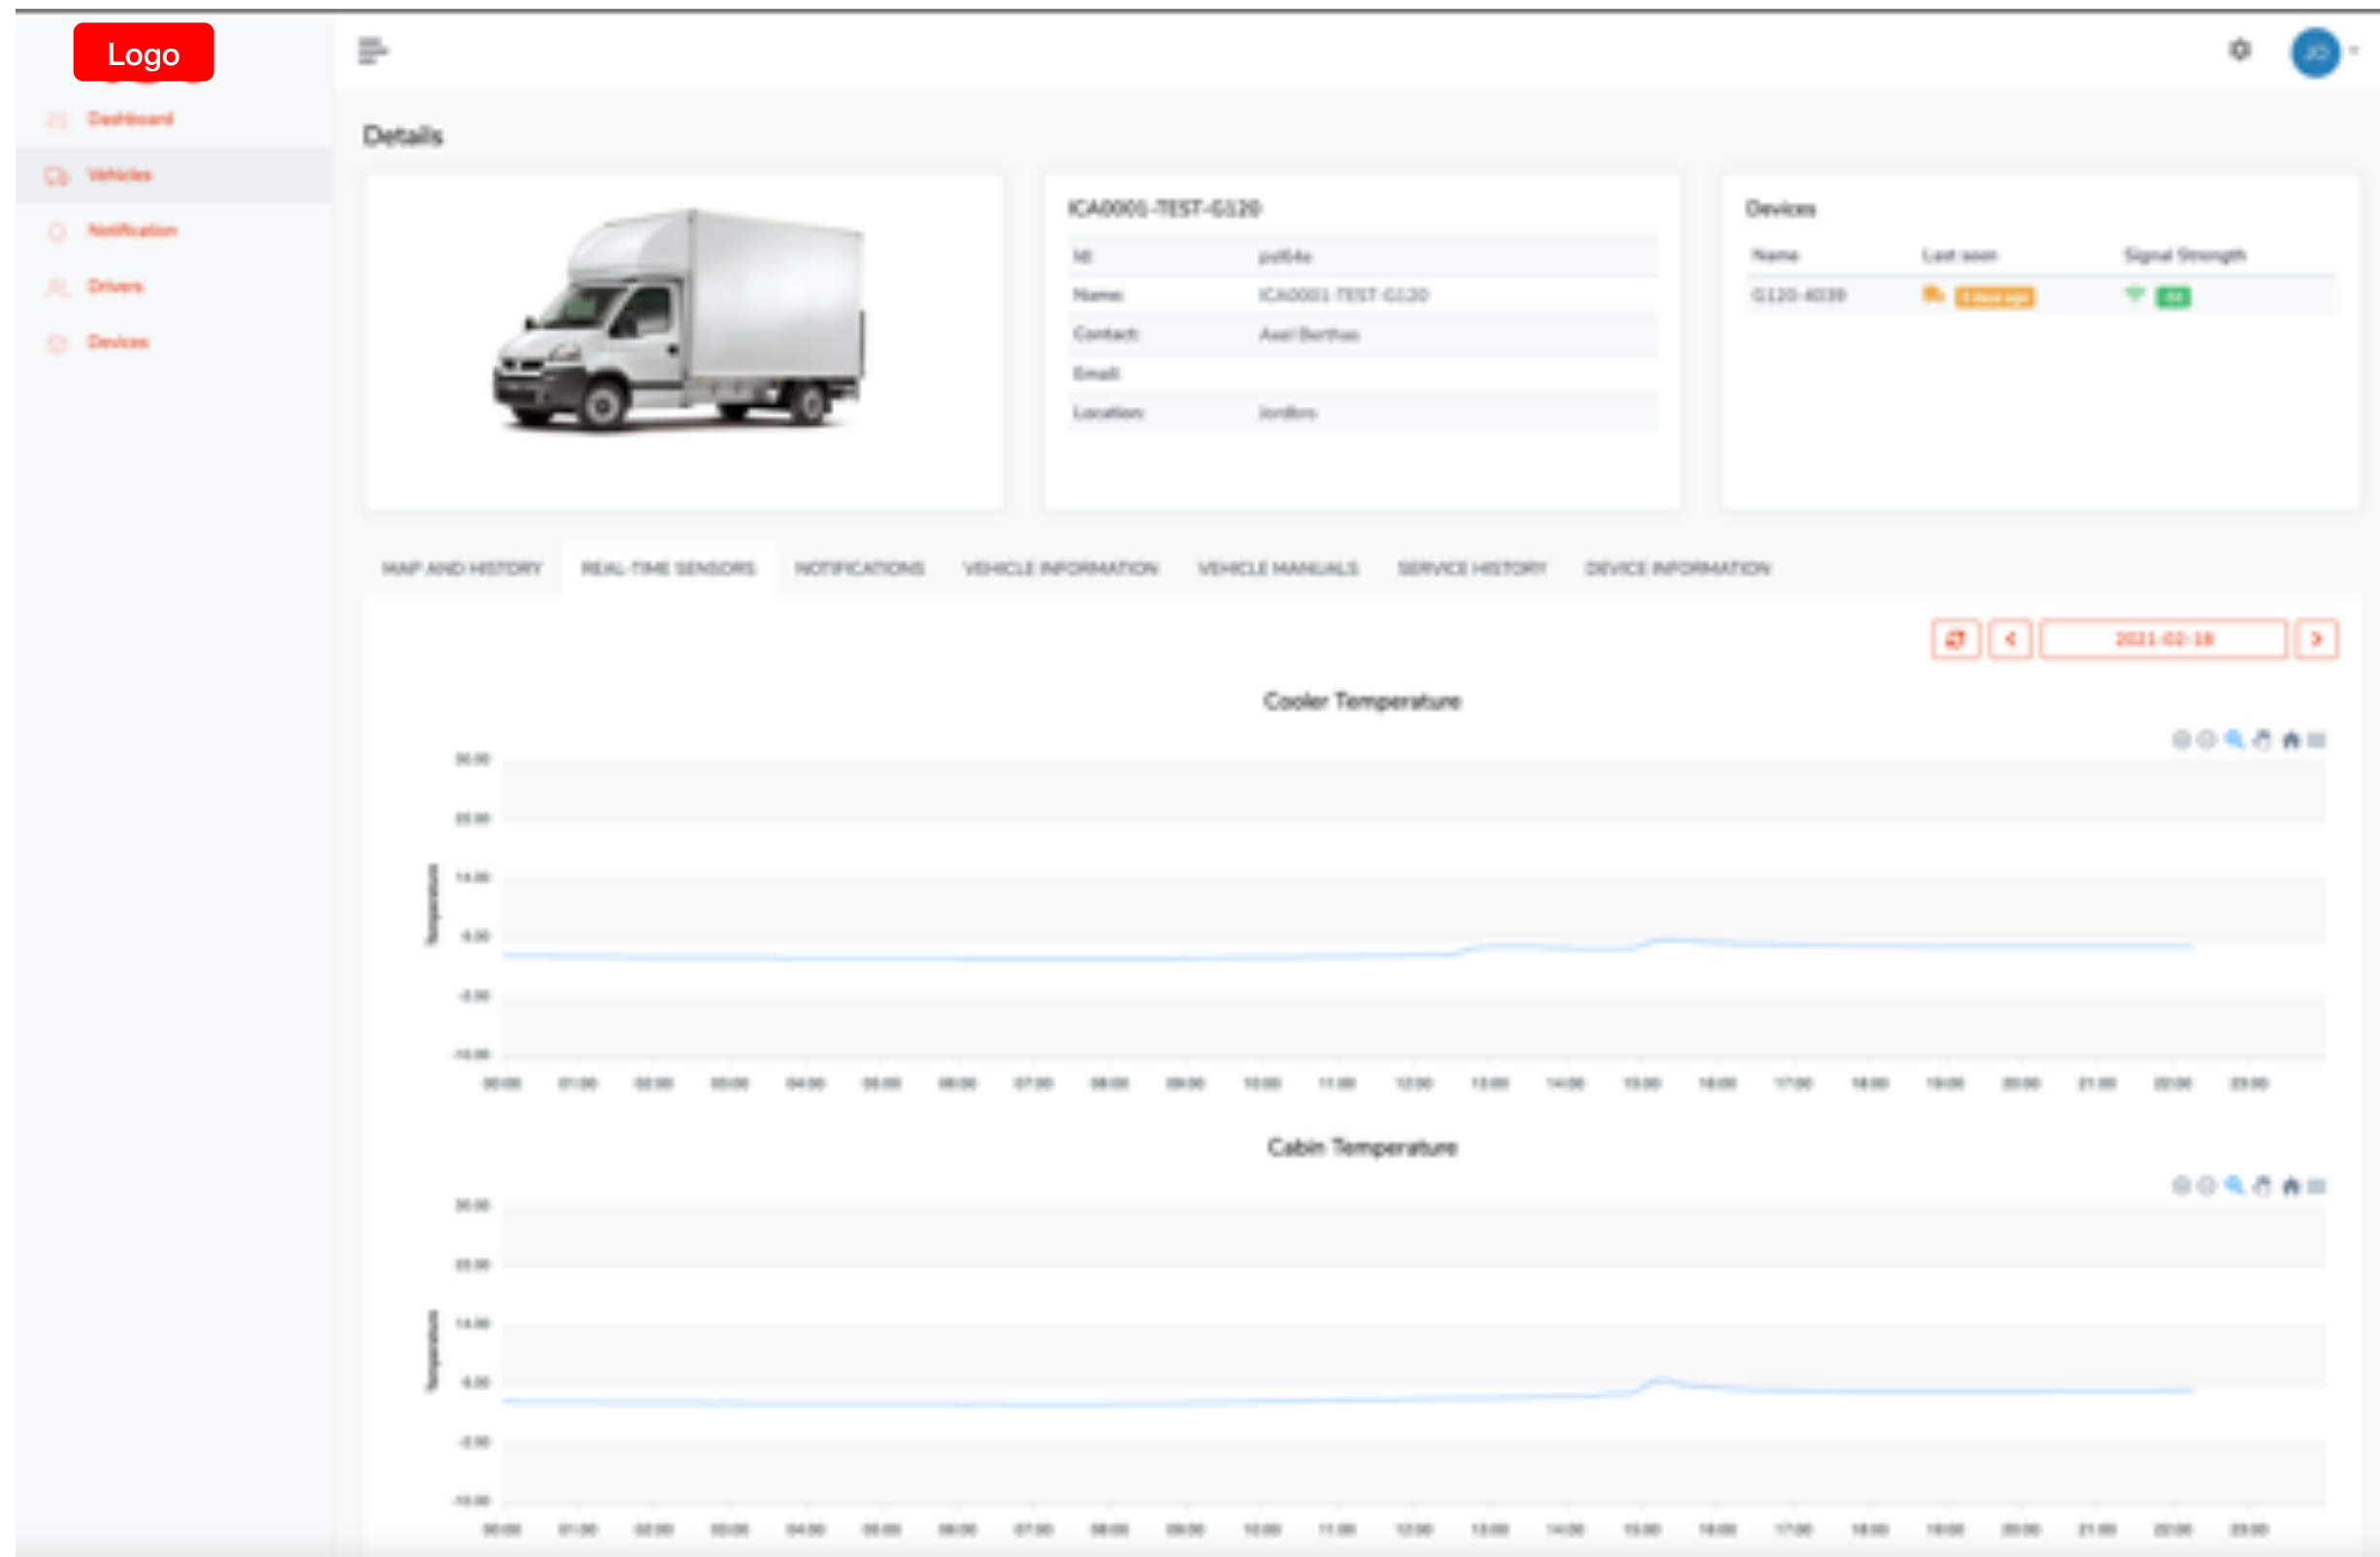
Logo

Dashboard
Vehicles
Notification
Drivers
Devices

Details

ICA0001-TEST-G120

| | |
|---|---|
| Id: | pd64e |
| Name: | ICA0001-TEST-G120 |
| Contact: | Axel Berthas |
| Email: | |
| Location: | Jordbro |

Devices

| Name | Last seen | Signal Strength |
|---|---|---|
| G120-4039 | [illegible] | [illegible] |

MAP AND HISTORY
REAL-TIME SENSORS
NOTIFICATIONS
VEHICLE INFORMATION
VEHICLE MANUALS
SERVICE HISTORY
DEVICE INFORMATION

2021-02-18

Cooler Temperature

Temperature

30.00
22.00
14.00
6.00
-2.00
-10.00

00:00 01:00 02:00 03:00 04:00 05:00 06:00 07:00 08:00 09:00 10:00 11:00 12:00 13:00 14:00 15:00 16:00 17:00 18:00 19:00 20:00 21:00 22:00 23:00

Cabin Temperature

Temperature

30.00
22.00
14.00
6.00
-2.00
-10.00

00:00 01:00 02:00 03:00 04:00 05:00 06:00 07:00 08:00 09:00 10:00 11:00 12:00 13:00 14:00 15:00 16:00 17:00 18:00 19:00 20:00 21:00 22:00 23:00